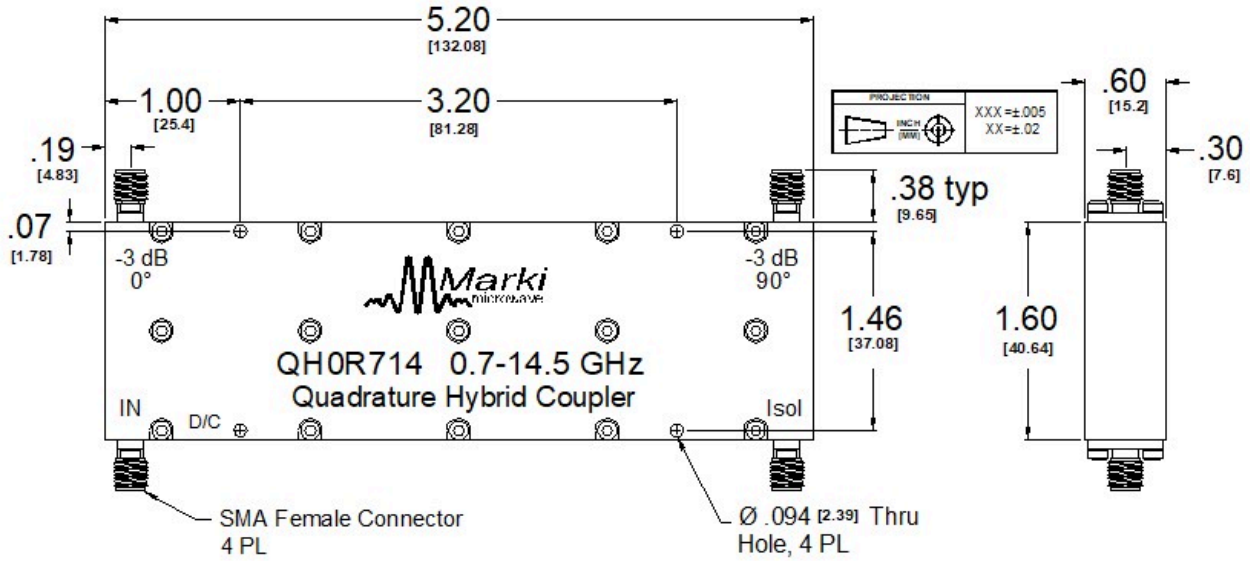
5.20
[132.08]

1.00
[25.4]

3.20
[81.28]

.19
[4.83]

.07
[1.78]

PROJECTION

INCH
[MM]

XXX = ±.005
XX = ±.02

.60
[15.2]

.30
[7.6]

.38 typ
[9.65]

-3 dB
0°

-3 dB
90°

Marki
microwave

1.46
[37.08]

1.60
[40.64]

QH0R714 0.7-14.5 GHz
Quadrature Hybrid Coupler

IN

D/C

Isol

SMA Female Connector
4 PL

Ø .094 [2.39] Thru
Hole, 4 PL